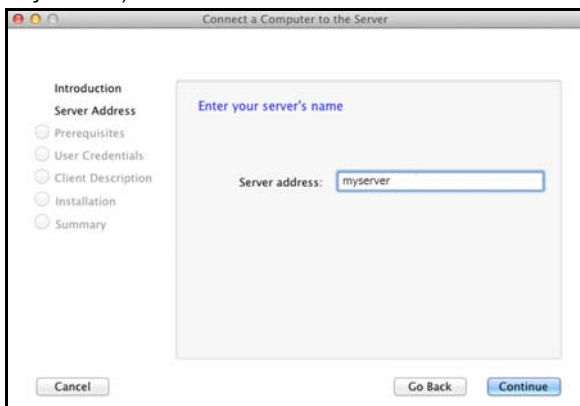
Connect a Computer to the Server

Introduction
Server Address
Prerequisites
User Credentials
Client Description
Installation
Summary

Enter your server's name

Server address: myserver

Cancel

Go Back

Continue